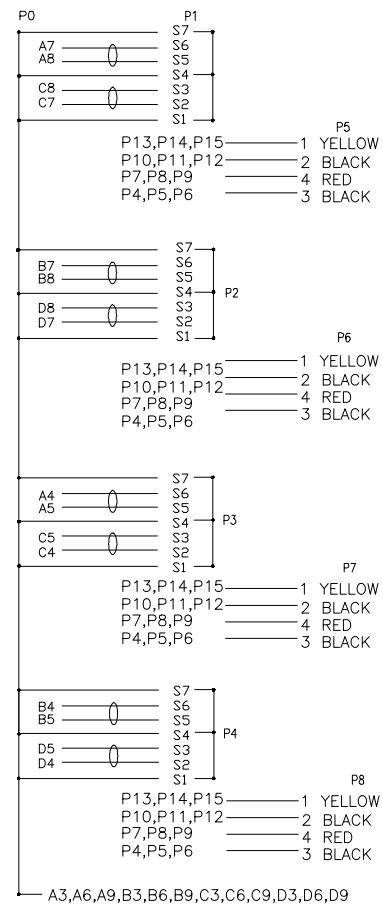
P0

P1
S7
A7 S6
A8 S5
S4
C8 S3
C7 S2
S1

P5
P13,P14,P15 1 YELLOW
P10,P11,P12 2 BLACK
P7,P8,P9 4 RED
P4,P5,P6 3 BLACK

S7
B7 S6
B8 S5
S4 P2
D8 S3
D7 S2
S1

P6
P13,P14,P15 1 YELLOW
P10,P11,P12 2 BLACK
P7,P8,P9 4 RED
P4,P5,P6 3 BLACK

S7
A4 S6
A5 S5
S4 P3
C5 S3
C4 S2
S1

P7
P13,P14,P15 1 YELLOW
P10,P11,P12 2 BLACK
P7,P8,P9 4 RED
P4,P5,P6 3 BLACK

S7
B4 S6
B5 S5
S4 P4
D5 S3
D4 S2
S1

P8
P13,P14,P15 1 YELLOW
P10,P11,P12 2 BLACK
P7,P8,P9 4 RED
P4,P5,P6 3 BLACK

A3,A6,A9,B3,B6,B9,C3,C6,C9,D3,D6,D9